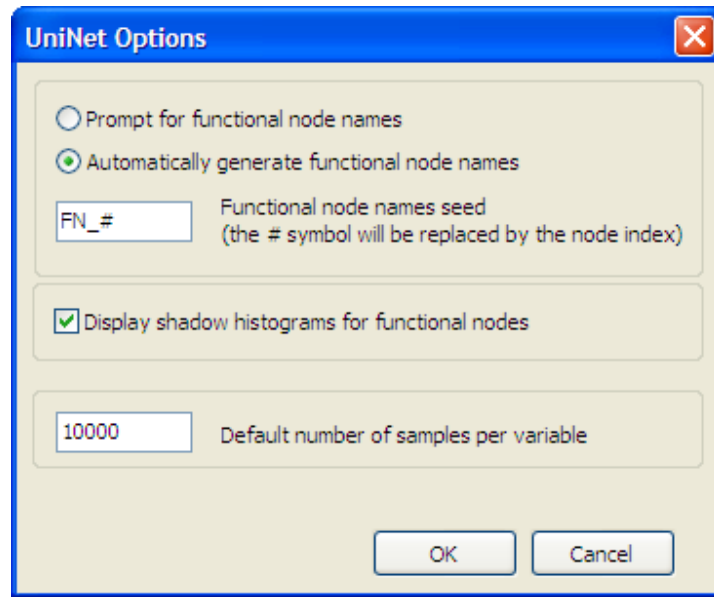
UniNet Options

Prompt for functional node names

Automatically generate functional node names

FN_#

Functional node names seed
(the # symbol will be replaced by the node index)

Display shadow histograms for functional nodes

10000

Default number of samples per variable

OK

Cancel